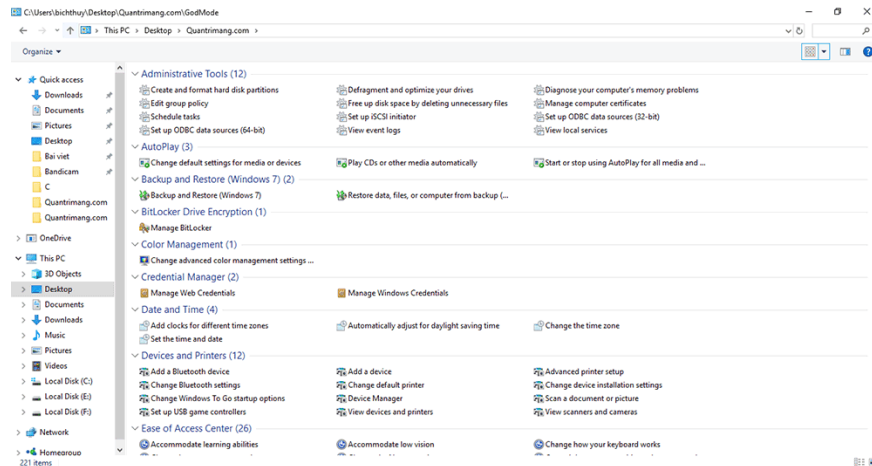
C:\Users\bichthuy\Desktop\Quantrimang.com\GodMode

This PC > Desktop > Quantrimang.com >

Organize

Quick access
Downloads
Documents
Pictures
Desktop
Bai viet
Bandicam
C
Quantrimang.com
Quantrimang.com

OneDrive

This PC
3D Objects
Desktop
Documents
Downloads
Music
Pictures
Videos
Local Disk (C:)
Local Disk (E:)
Local Disk (F:)

Network

Homegroup

221 items

Administrative Tools (12)
Create and format hard disk partitions
Defragment and optimize your drives
Diagnose your computer's memory problems
Edit group policy
Free up disk space by deleting unnecessary files
Manage computer certificates
Schedule tasks
Set up iSCSI initiator
Set up ODBC data sources (32-bit)
Set up ODBC data sources (64-bit)
View event logs
View local services

AutoPlay (3)
Change default settings for media or devices
Play CDs or other media automatically
Start or stop using AutoPlay for all media and ...

Backup and Restore (Windows 7) (2)
Backup and Restore (Windows 7)
Restore data, files, or computer from backup (...

BitLocker Drive Encryption (1)
Manage BitLocker

Color Management (1)
Change advanced color management settings ...

Credential Manager (2)
Manage Web Credentials
Manage Windows Credentials

Date and Time (4)
Add clocks for different time zones
Automatically adjust for daylight saving time
Change the time zone
Set the time and date

Devices and Printers (12)
Add a Bluetooth device
Add a device
Advanced printer setup
Change Bluetooth settings
Change default printer
Change device installation settings
Change Windows To Go startup options
Device Manager
Scan a document or picture
Set up USB game controllers
View devices and printers
View scanners and cameras

Ease of Access Center (26)
Accommodate learning abilities
Accommodate low vision
Change how your keyboard works